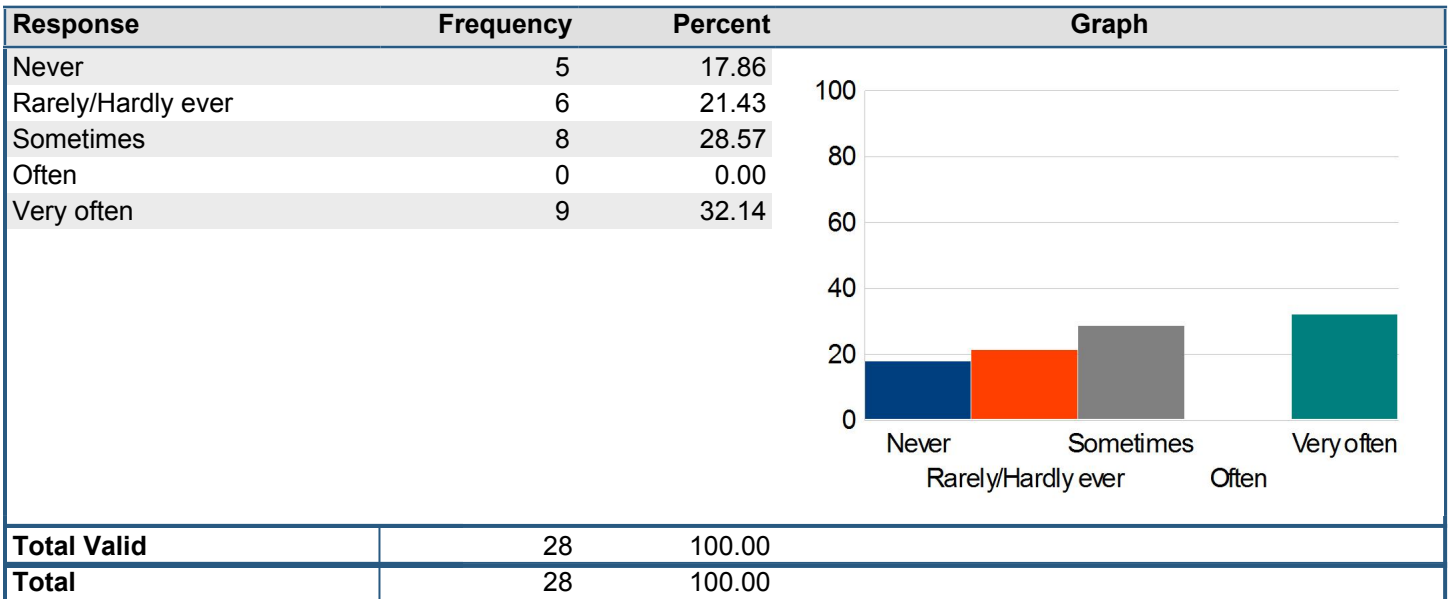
| Response | Frequency | Percent | Graph |
|---|---|---|---|
| Never | 5 | 17.86 | |
| Rarely/Hardly ever | 6 | 21.43 | |
| Sometimes | 8 | 28.57 | |
| Often | 0 | 0.00 | |
| Very often | 9 | 32.14 | |
| Total Valid | 28 | 100.00 | |
| Total | 28 | 100.00 | |

100
80
60
40
20
0
Never
Rarely/Hardly ever
Sometimes
Often
Very often